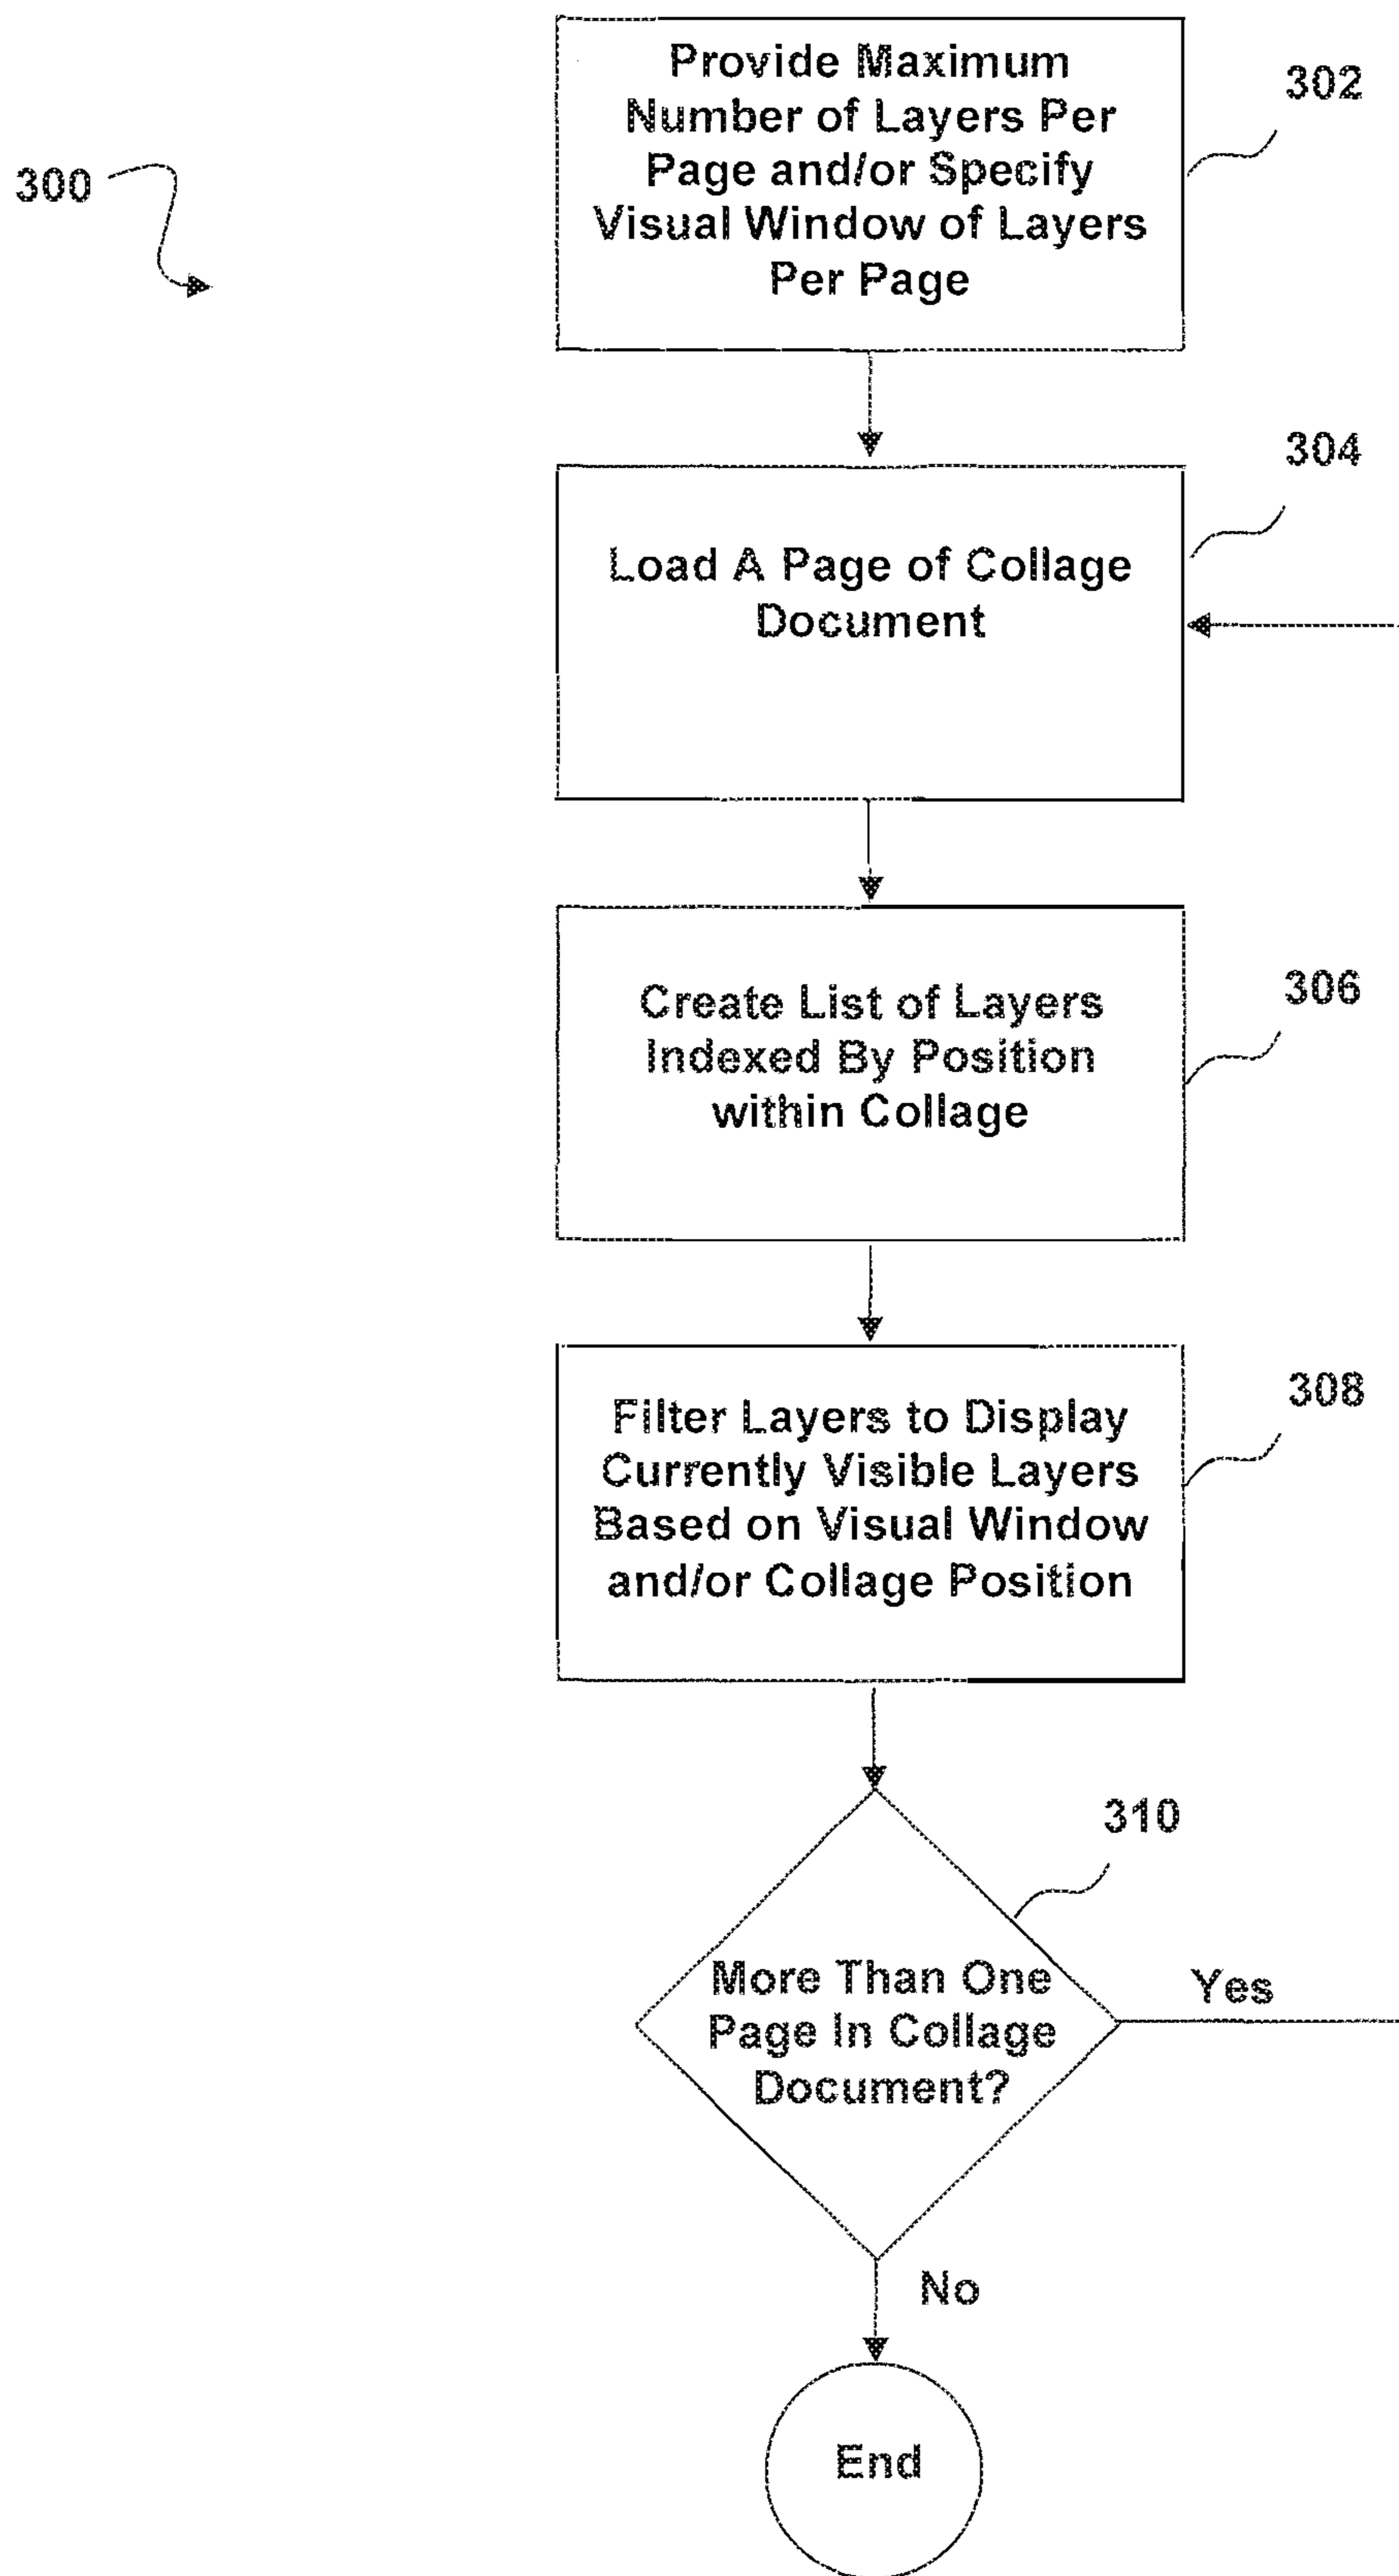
300

302

Provide Maximum Number of Layers Per Page and/or Specify Visual Window of Layers Per Page

304

Load A Page of Collage Document

306

Create List of Layers Indexed By Position within Collage

308

Filter Layers to Display Currently Visible Layers Based on Visual Window and/or Collage Position

310

More Than One Page In Collage Document?

Yes

No

End